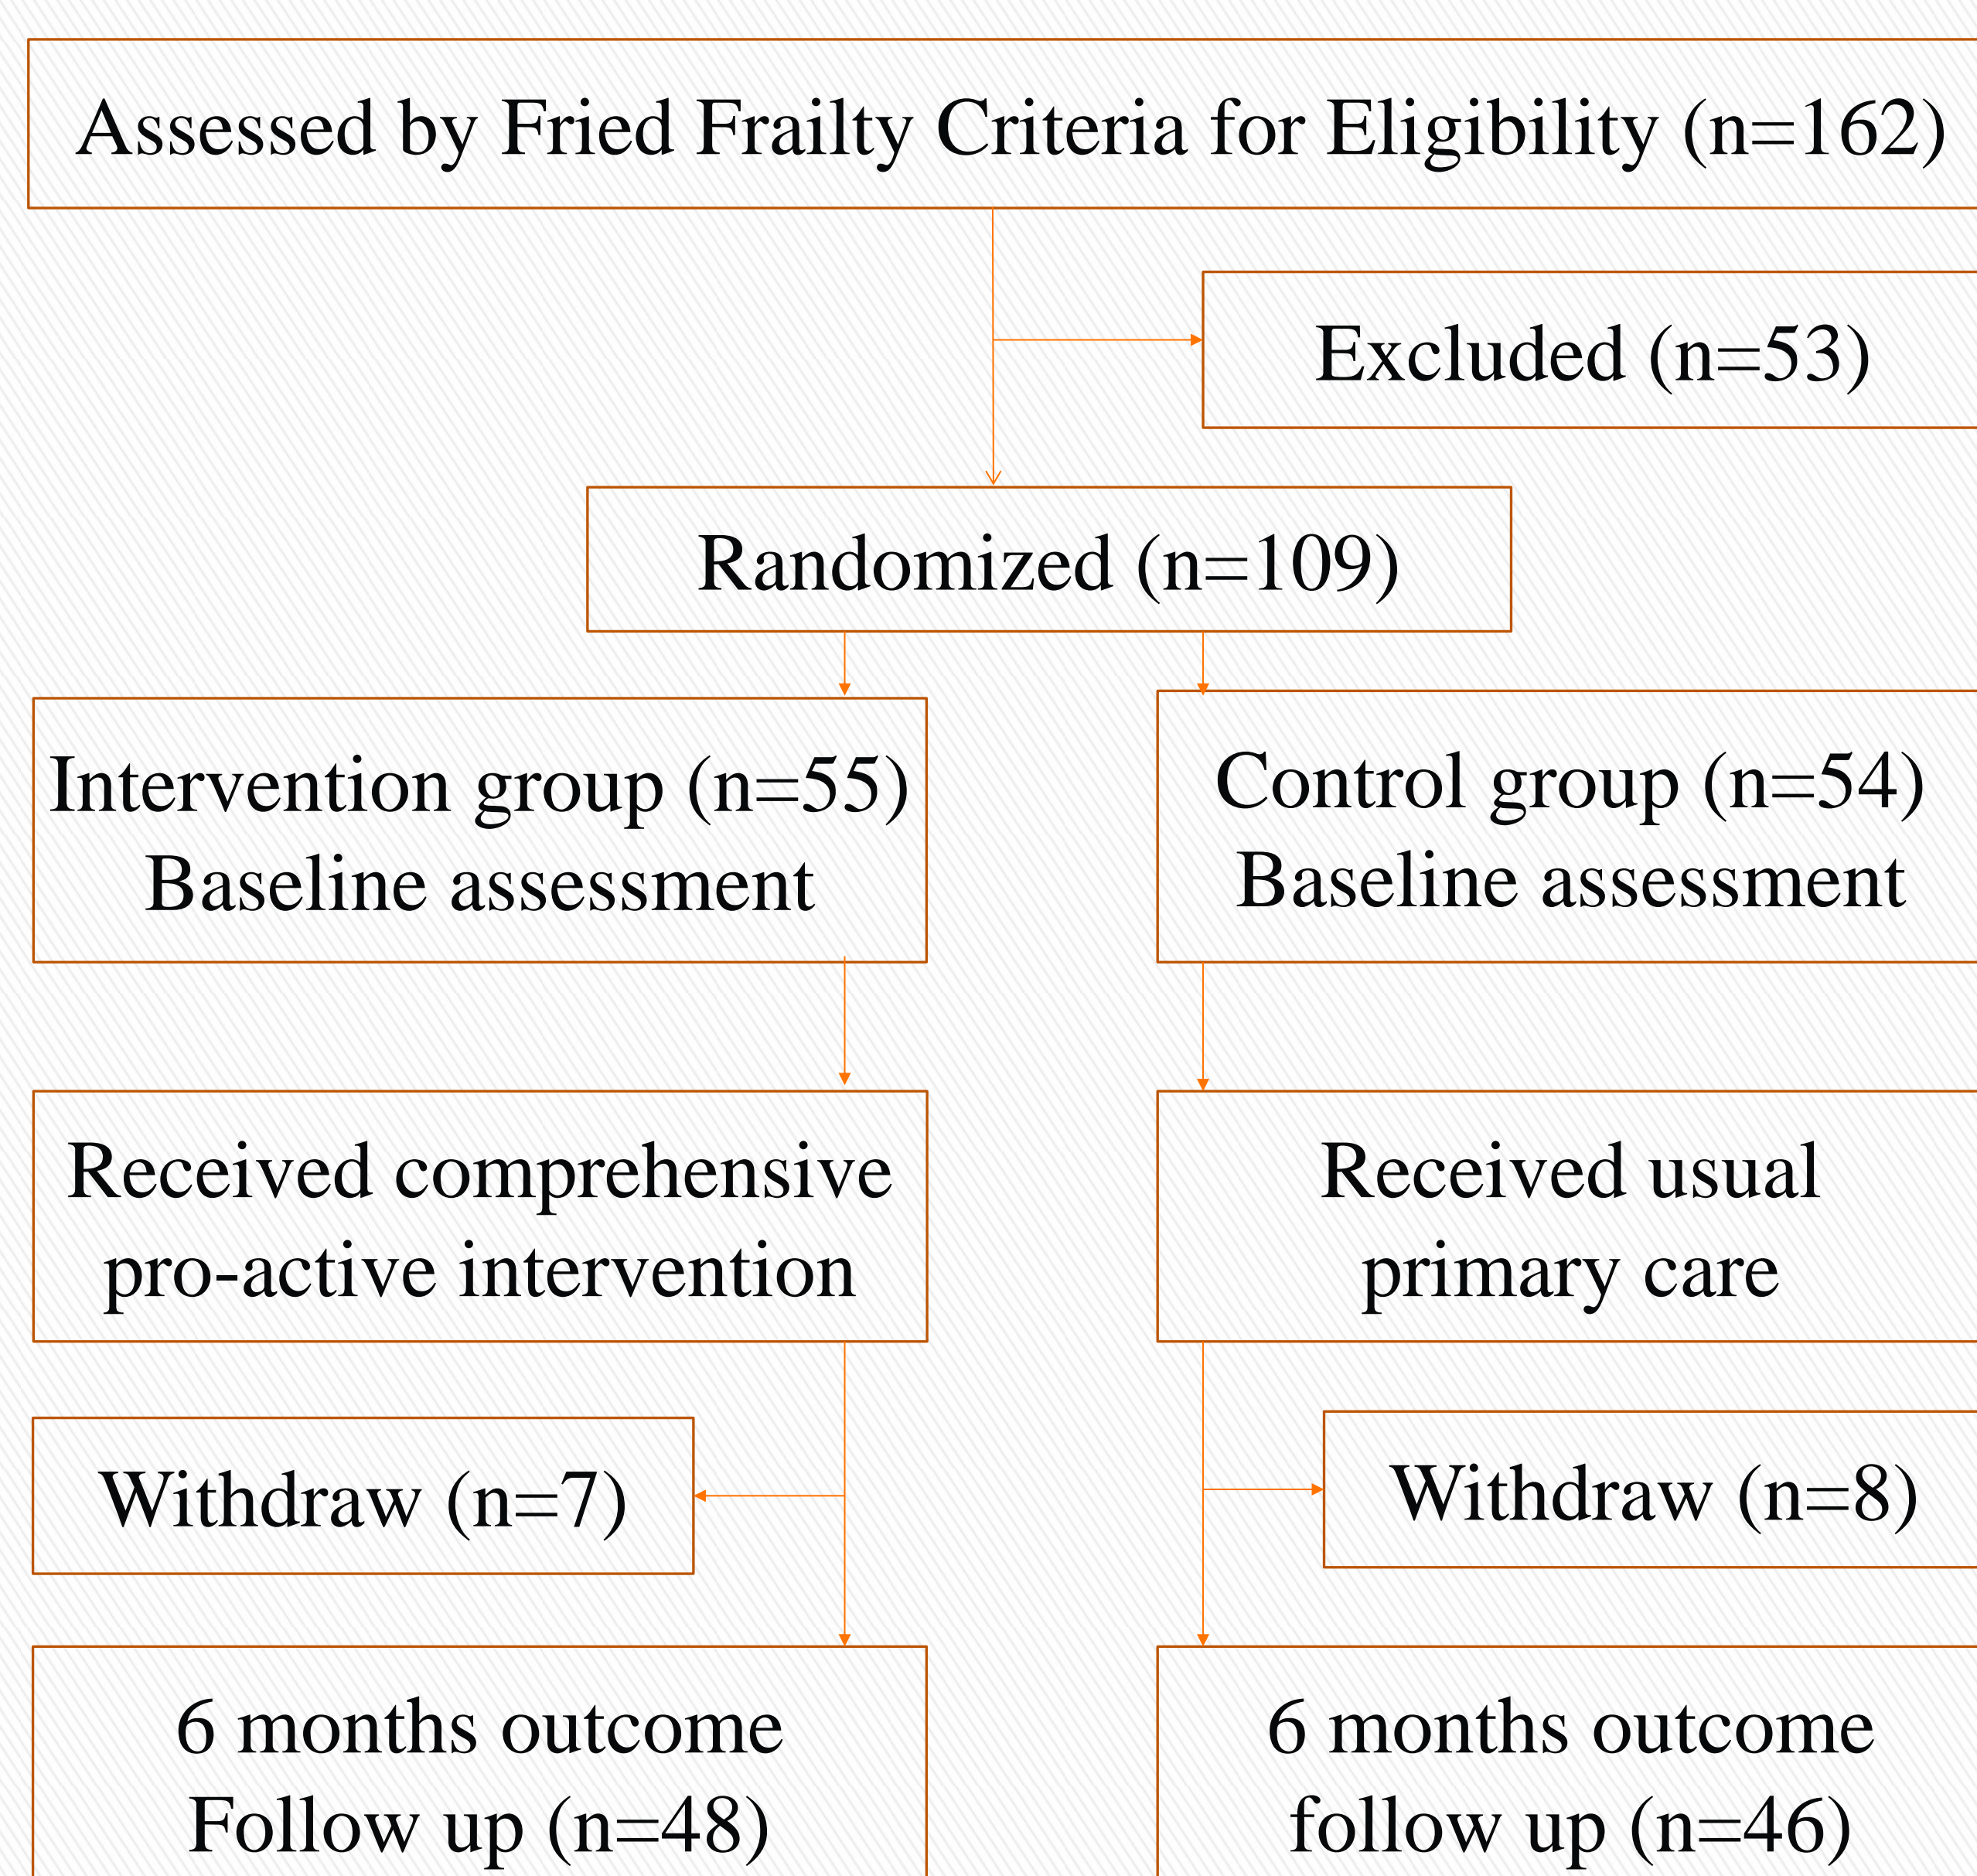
Assessed by Fried Frailty Criteria for Eligibility (n=162)

Excluded (n=53)

Randomized (n=109)

Intervention group (n=55)
Baseline assessment

Control group (n=54)
Baseline assessment

Received comprehensive pro-active intervention

Received usual primary care

Withdraw (n=7)

Withdraw (n=8)

6 months outcome
Follow up (n=48)

6 months outcome
follow up (n=46)